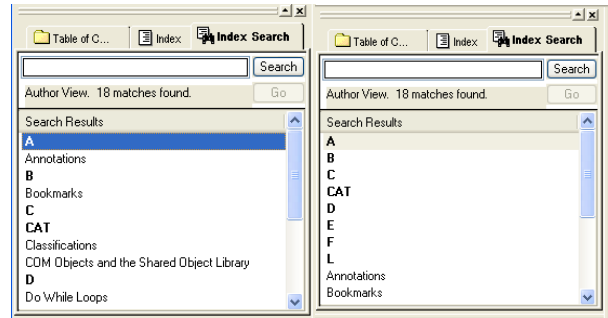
Table of C... | Index | Index Search

Search

Author View. 18 matches found. Go

Search Results

A
Annotations
B
Bookmarks
C
CAT
Classifications
COM Objects and the Shared Object Library
D
Do While Loops

Table of C... | Index | Index Search

Search

Author View. 18 matches found. Go

Search Results

A
B
C
CAT
D
E
F
L
Annotations
Bookmarks